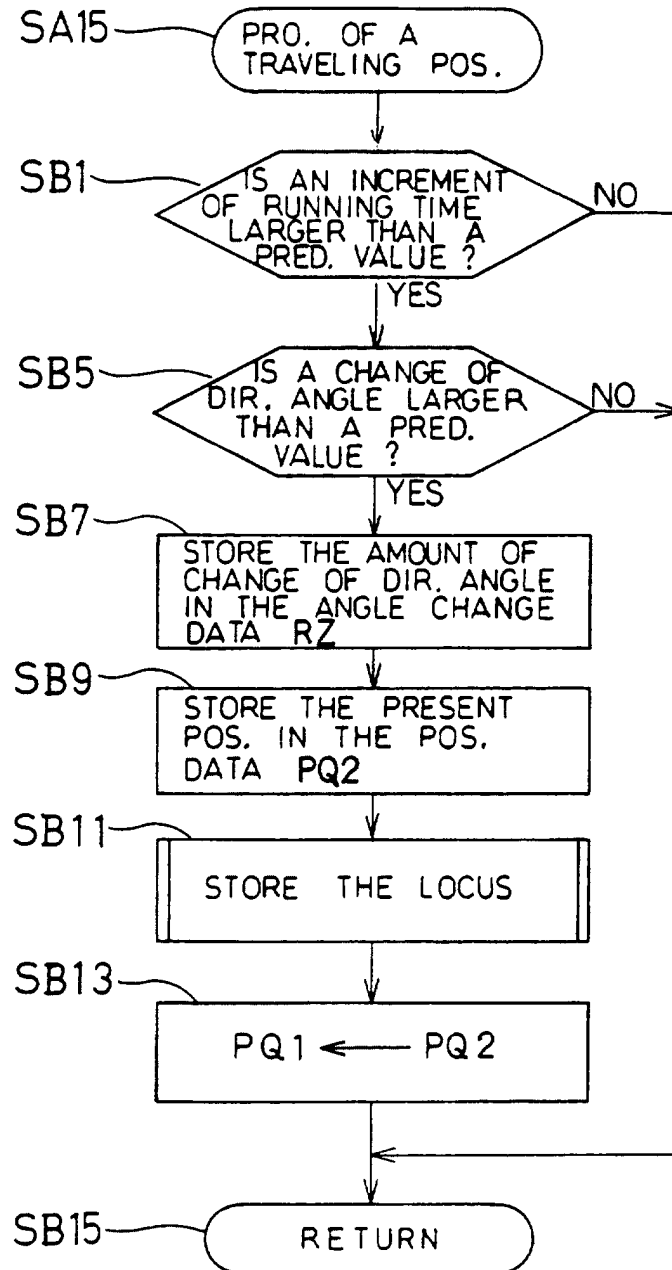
SA15 PRO. OF A TRAVELING POS.

SB1 IS AN INCREMENT OF RUNNING TIME LARGER THAN A PRED. VALUE ?

NO

YES

SB5 IS A CHANGE OF DIR. ANGLE LARGER THAN A PRED. VALUE ?

NO

YES

SB7 STORE THE AMOUNT OF CHANGE OF DIR. ANGLE IN THE ANGLE CHANGE DATA RZ

SB9 STORE THE PRESENT POS. IN THE POS. DATA PQ2

SB11 STORE THE LOCUS

SB13 PQ1 ← PQ2

SB15 RETURN